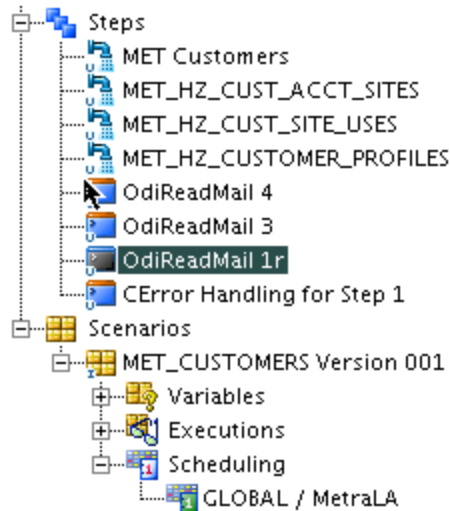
Steps
MET Customers
MET_HZ_CUST_ACCT_SITES
MET_HZ_CUST_SITE_USES
MET_HZ_CUSTOMER_PROFILES
OdiReadMail 4
OdiReadMail 3
OdiReadMail 1r
CError Handling for Step 1
Scenarios
MET_CUSTOMERS Version 001
Variables
Executions
Scheduling
GLOBAL / MetraLA